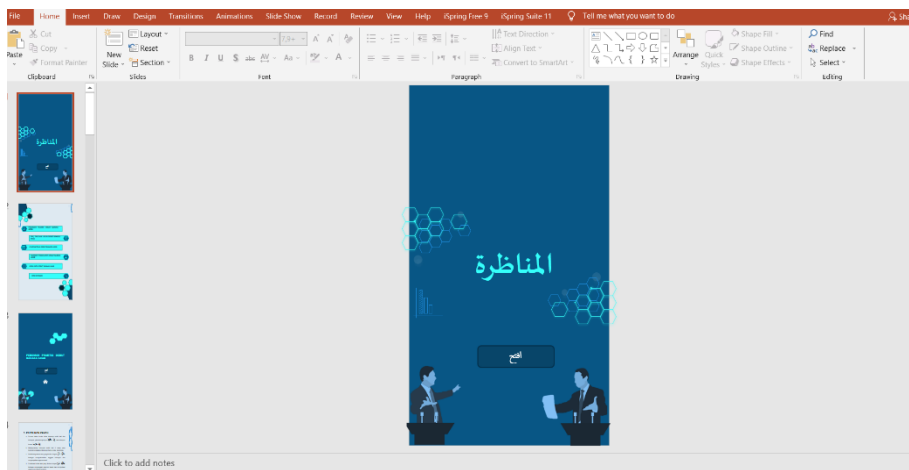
File Home Insert Draw Design Transitions Animations Slide Show Record Review View Help iSpring Free 9 iSpring Suite 11 Tell me what you want to do Sha

Paste Cut Copy Format Painter Clipboard

New Slide Layout Reset Section Slides

Font

Text Direction Align Text Convert to SmartArt Paragraph

Arrange Quick Styles Shape Fill Shape Outline Shape Effects Drawing

Find Replace Select Editing

المناظرة

افتح

Click to add notes